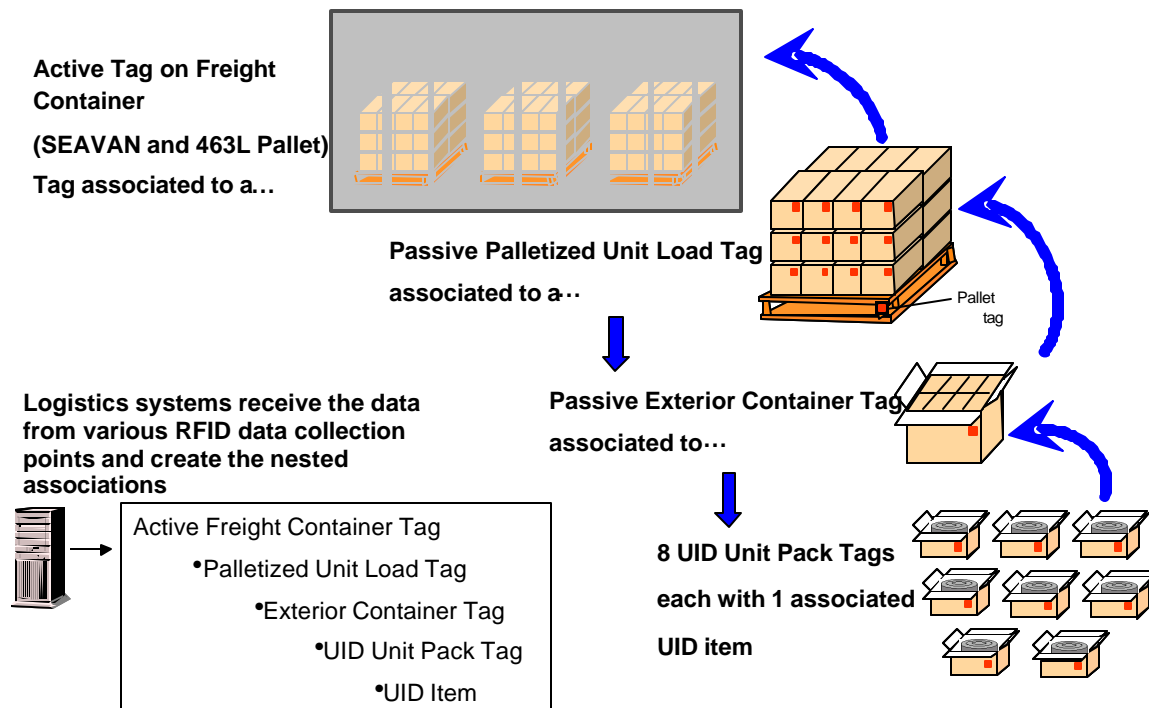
Active Tag on Freight Container

(SEAVAN and 463L Pallet)

Tag associated to a…

Passive Palletized Unit Load Tag associated to a…

Pallet tag

Passive Exterior Container Tag associated to…

Logistics systems receive the data from various RFID data collection points and create the nested associations

Active Freight Container Tag
•Palletized Unit Load Tag
•Exterior Container Tag
•UID Unit Pack Tag
•UID Item

8 UID Unit Pack Tags each with 1 associated UID item